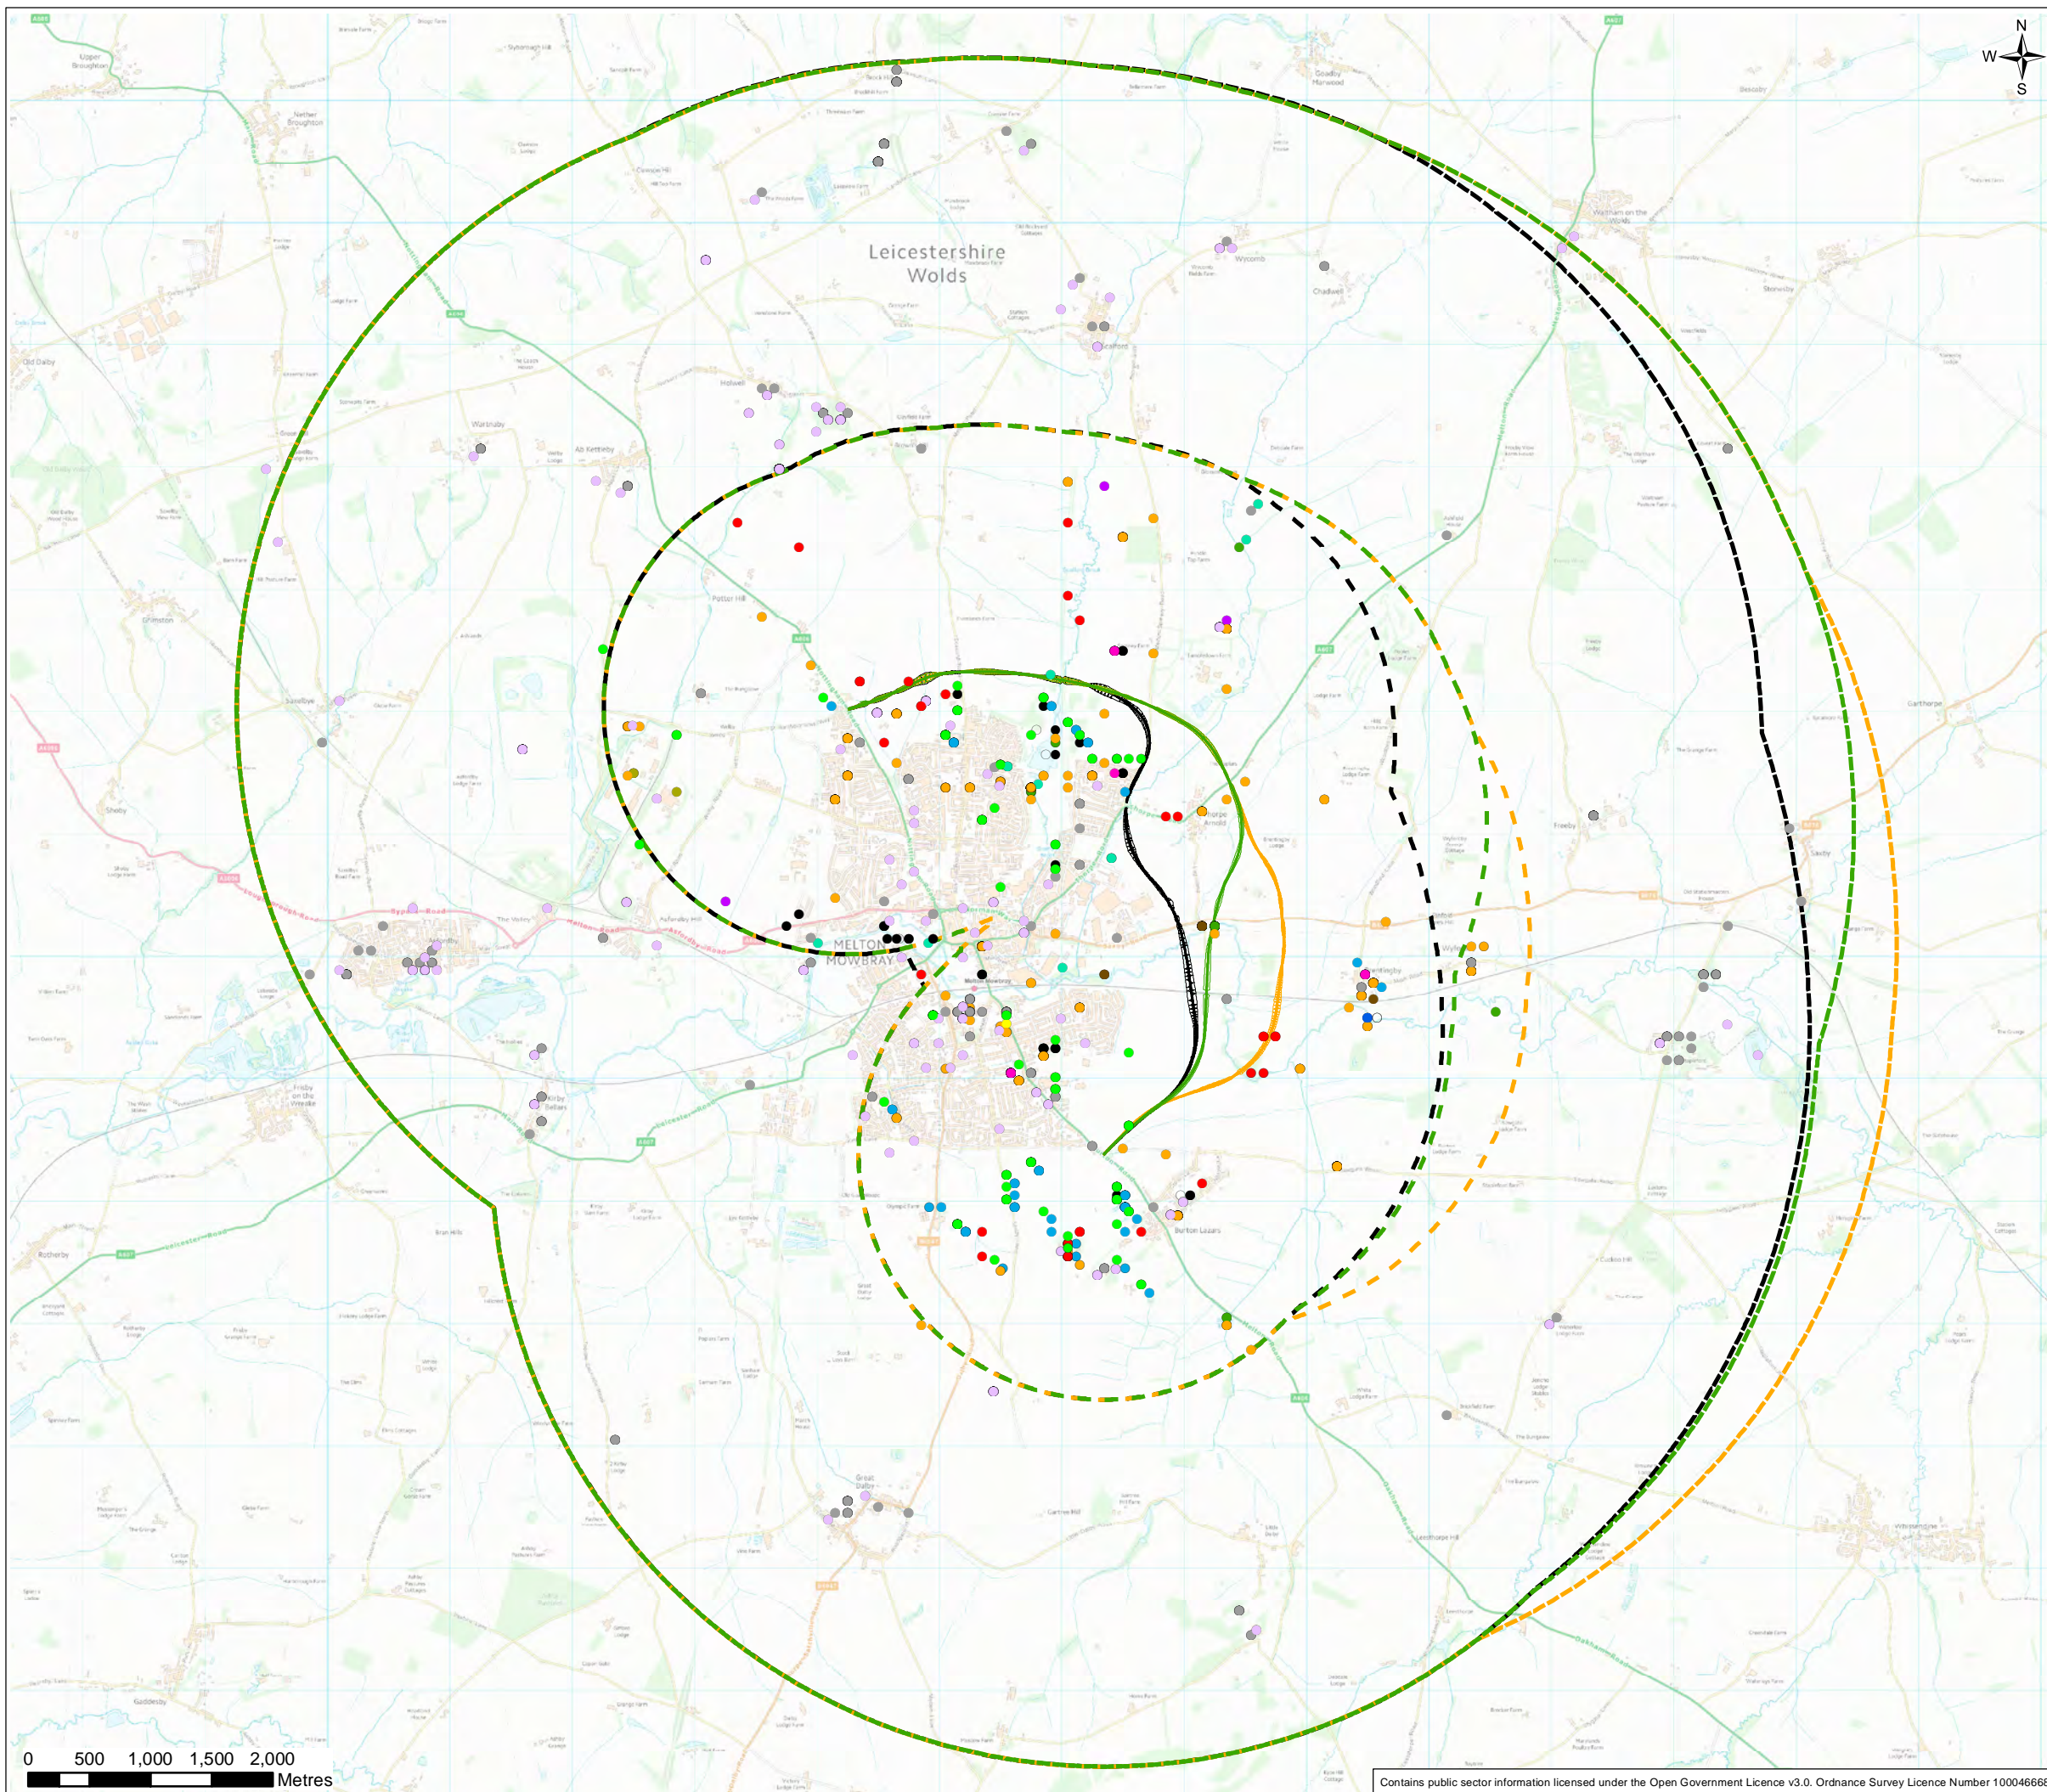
N
W
S

Leicestershire Wolds

MELTON MOWBRAY

0 500 1,000 1,500 2,000
Metres

Contains public sector information licensed under the Open Government Licence v3.0. Ordnance Survey Licence Number 10004666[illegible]